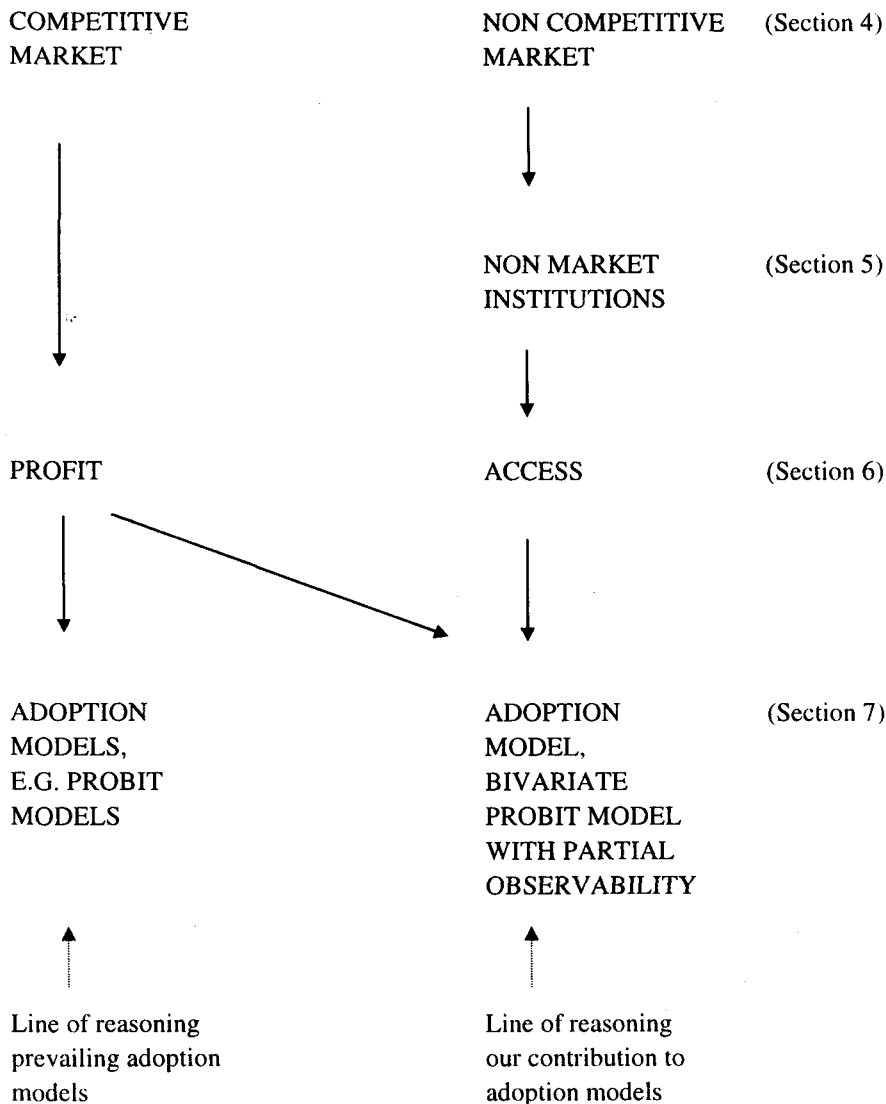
COMPETITIVE MARKET

NON COMPETITIVE MARKET (Section 4)

NON MARKET INSTITUTIONS (Section 5)

PROFIT

ACCESS (Section 6)

ADOPTION MODELS, E.G. PROBIT MODELS

ADOPTION MODEL, BIVARIATE PROBIT MODEL WITH PARTIAL OBSERVABILITY (Section 7)

Line of reasoning prevailing adoption models

Line of reasoning our contribution to adoption models